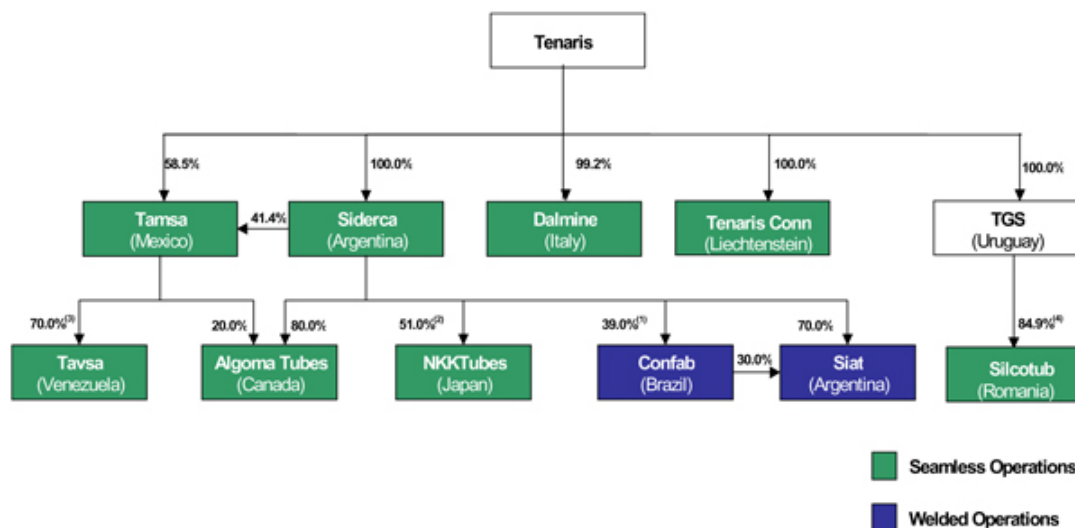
Tenaris

58.5%

100.0%

99.2%

100.0%

100.0%

Tamsa
(Mexico)

41.4%

Siderca
(Argentina)

Dalmine
(Italy)

Tenaris Conn
(Liechtenstein)

TGS
(Uruguay)

70.0%$^{(3)}$

20.0%

80.0%

51.0%$^{(2)}$

39.0%$^{(1)}$

70.0%

84.9%$^{(4)}$

Tavsa
(Venezuela)

Algoma Tubes
(Canada)

NKKTubes
(Japan)

Confab
(Brazil)

30.0%

Siat
(Argentina)

Silcotub
(Romania)

Seamless Operations

Welded Operations